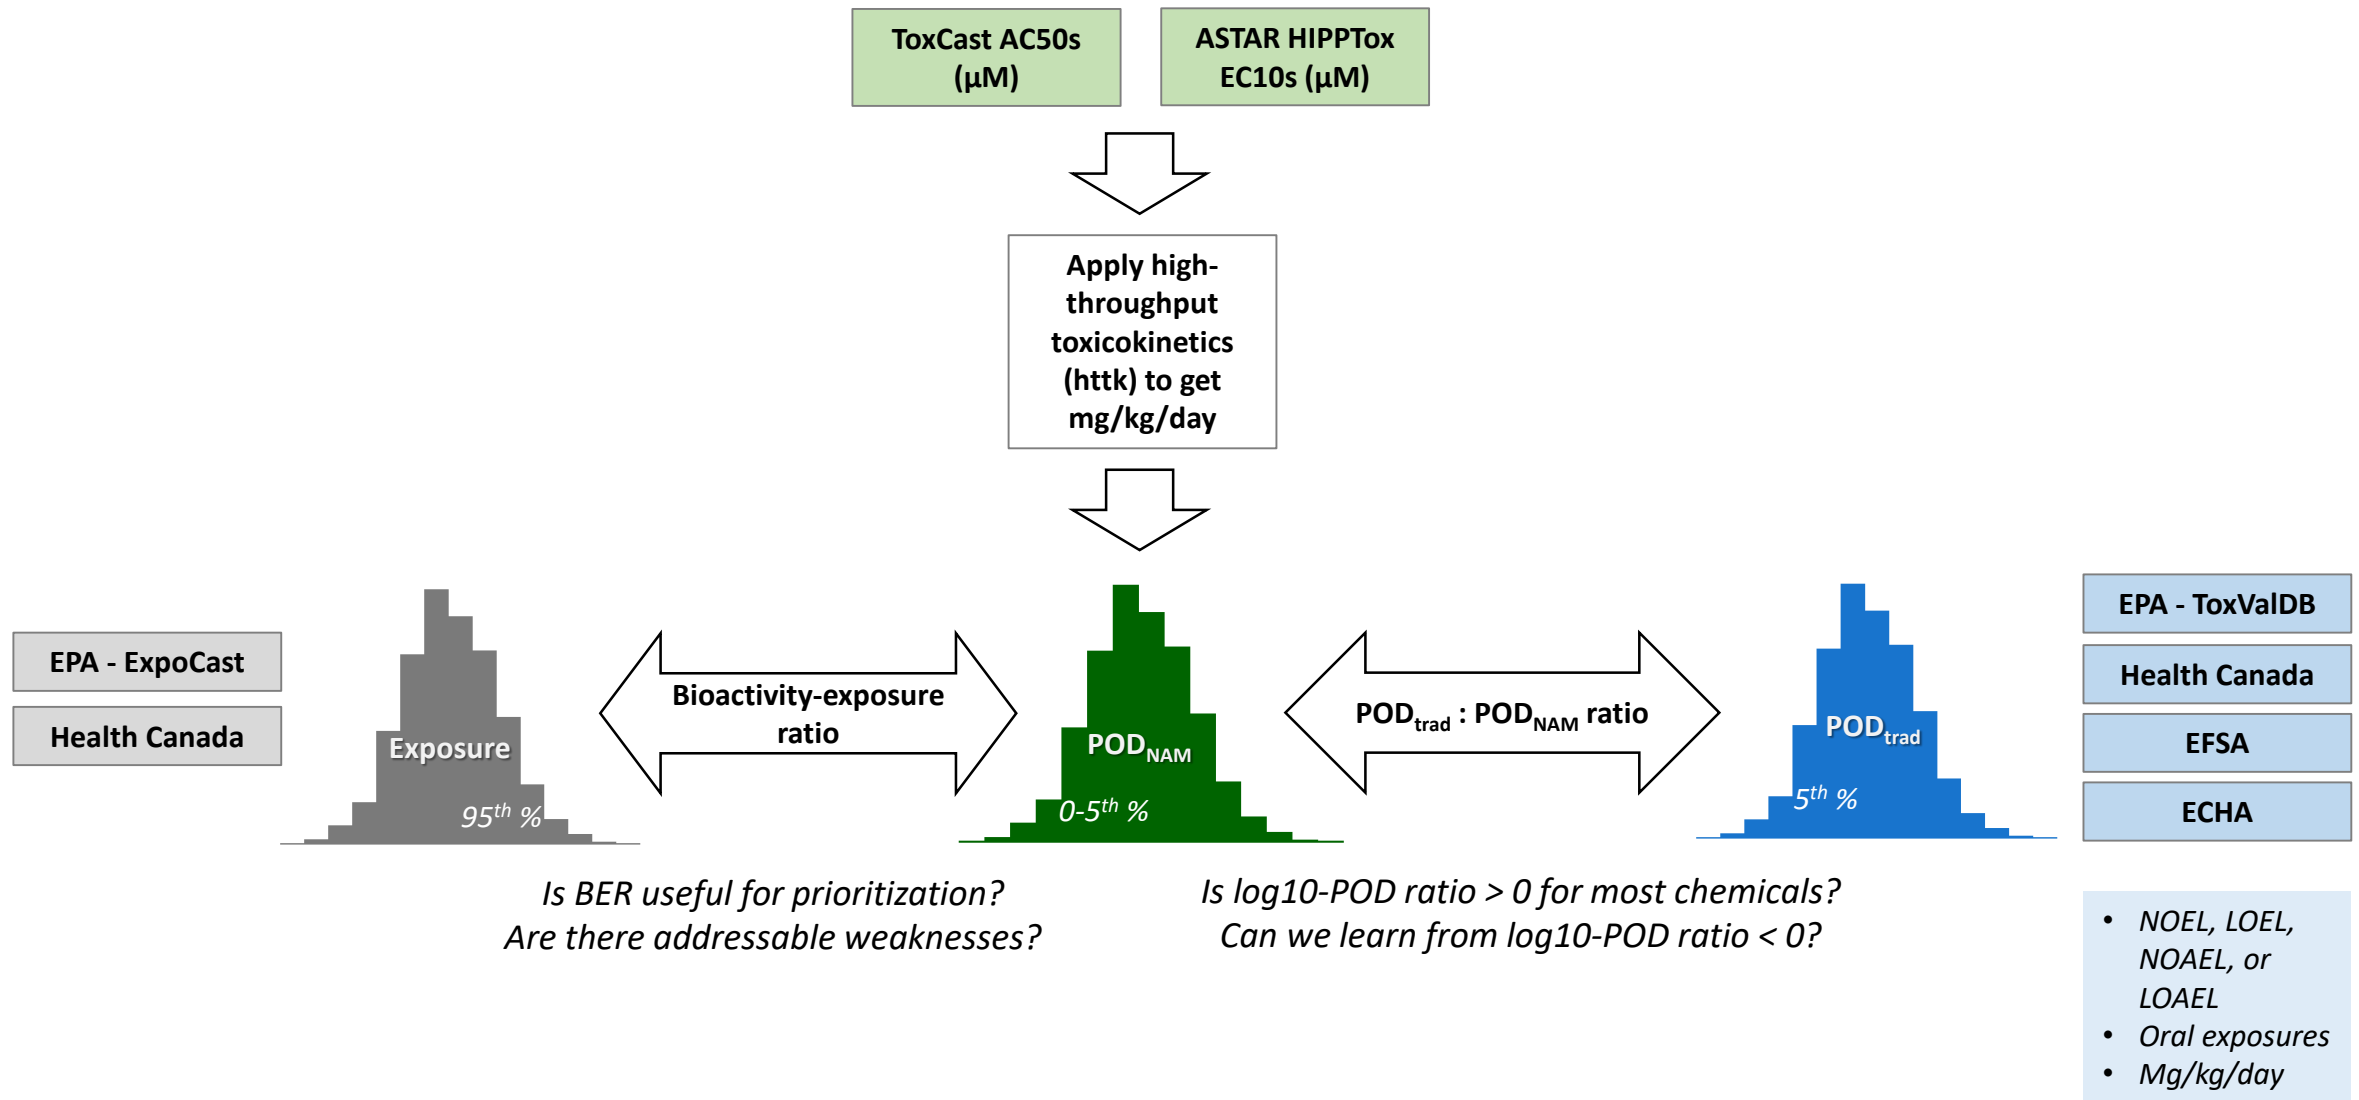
ToxCast AC50s (μM)

ASTAR HIPPTox EC10s (μM)

Apply high-throughput toxicokinetics (httk) to get mg/kg/day

EPA - ExpoCast

Health Canada

Exposure

$95^{th}$ %

Bioactivity-exposure ratio

$POD_{NAM}$

0-$5^{th}$ %

$POD_{trad}$ : $POD_{NAM}$ ratio

$POD_{trad}$

$5^{th}$ %

EPA - ToxValDB

Health Canada

EFSA

ECHA

Is BER useful for prioritization?
Are there addressable weaknesses?

Is log10-POD ratio > 0 for most chemicals?
Can we learn from log10-POD ratio < 0?

• NOEL, LOEL, NOAEL, or LOAEL
• Oral exposures
• Mg/kg/day